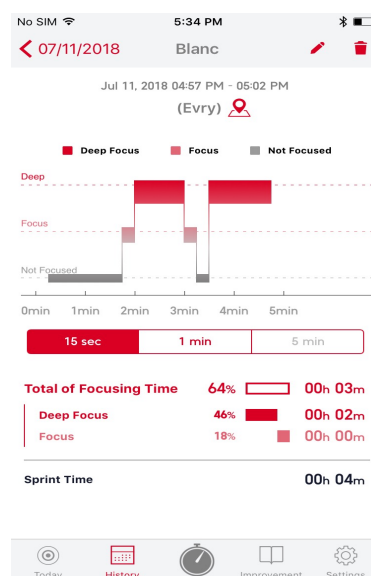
No SIM 5:34 PM

< 07/11/2018 Blanc

Jul 11, 2018 04:57 PM - 05:02 PM

(Evry)

Deep Focus Focus Not Focused

Deep

Focus

Not Focused

0min 1min 2min 3min 4min 5min

15 sec 1 min 5 min

Total of Focusing Time 64% 00h 03m

Deep Focus 46% 00h 02m

Focus 18% 00h 00m

Sprint Time 00h 04m

Today History Improvement Settings